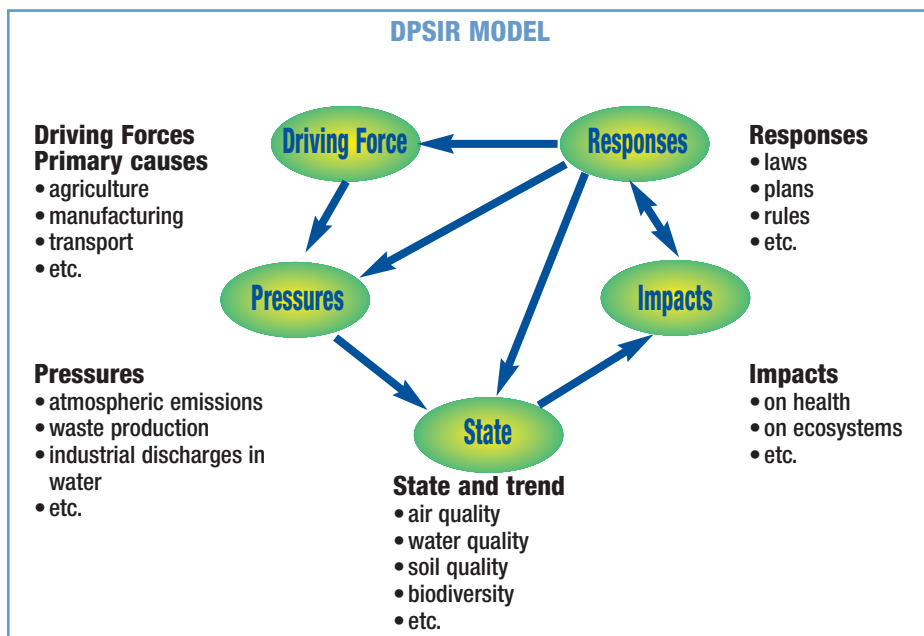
DPSIR MODEL

Driving Forces
Primary causes
• agriculture
• manufacturing
• transport
• etc.

Driving Force

Responses

Responses
• laws
• plans
• rules
• etc.

Pressures

Impacts

Pressures
• atmospheric emissions
• waste production
• industrial discharges in water
• etc.

State

Impacts
• on health
• on ecosystems
• etc.

State and trend
• air quality
• water quality
• soil quality
• biodiversity
• etc.